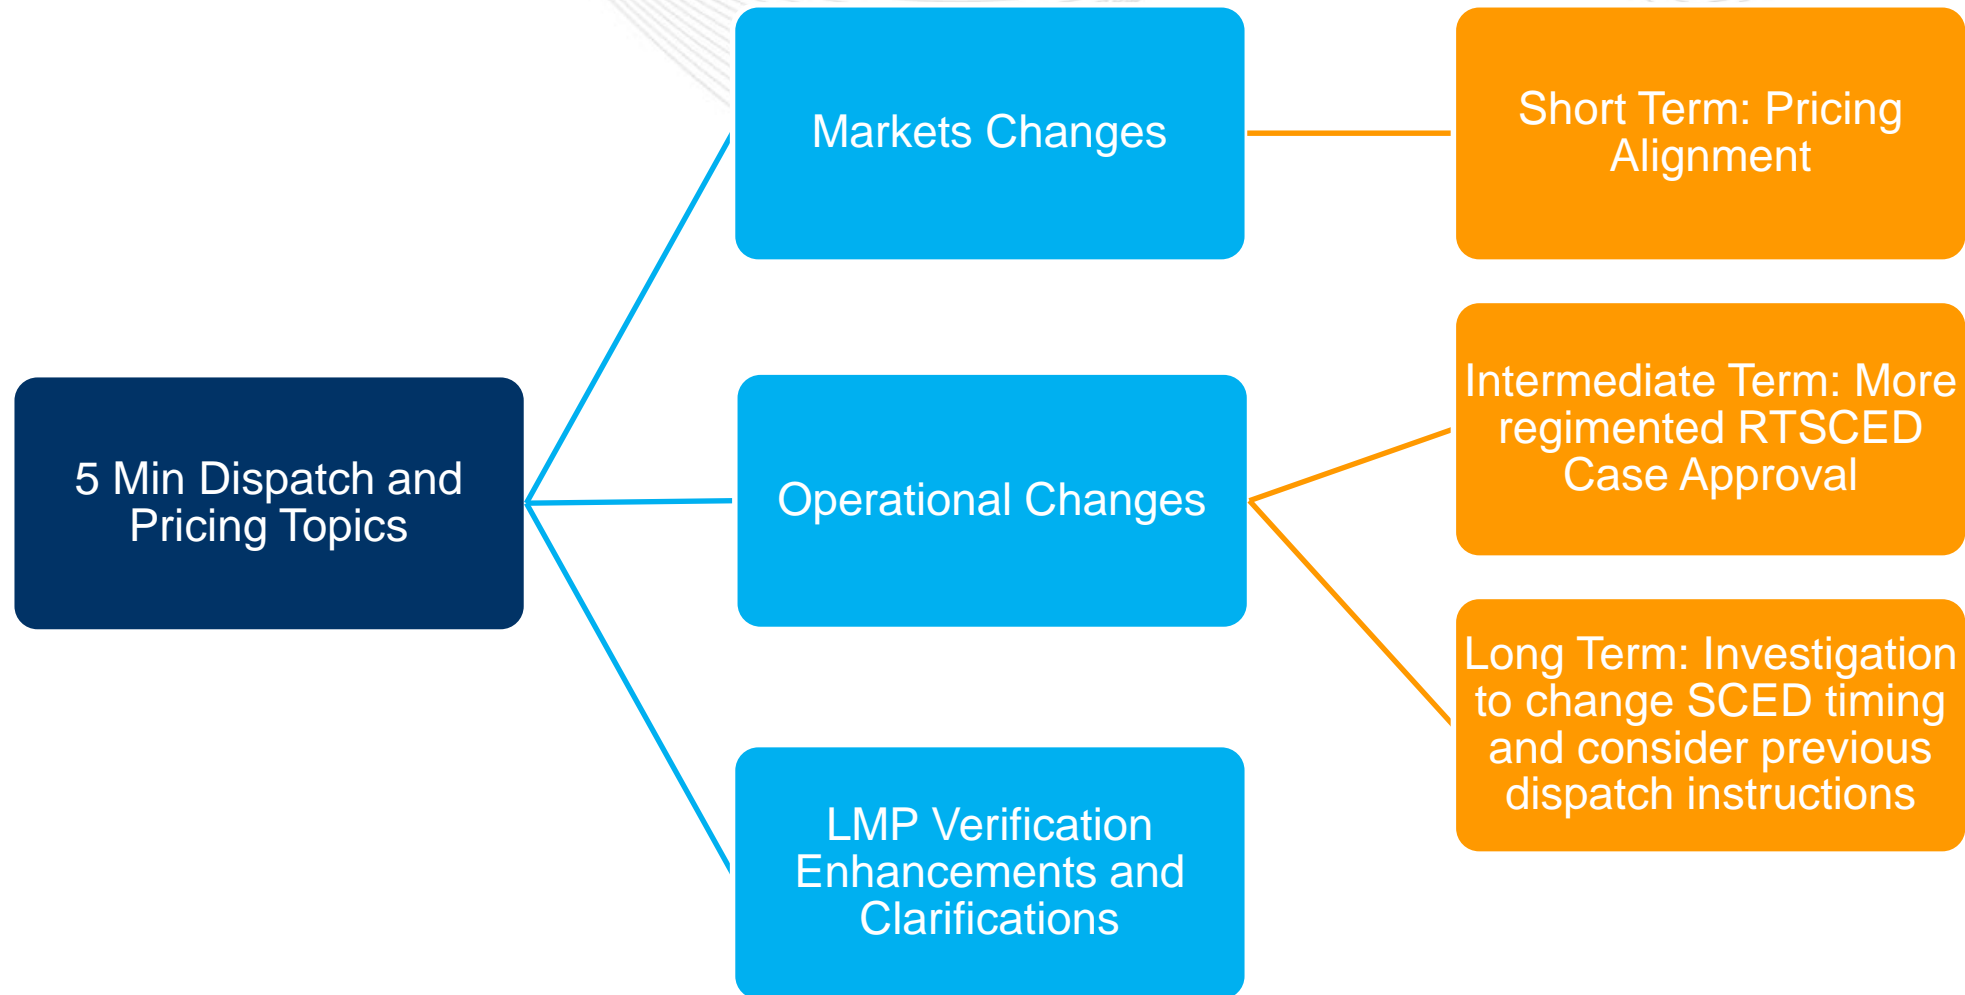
5 Min Dispatch and Pricing Topics

Markets Changes

Short Term: Pricing Alignment

Operational Changes

Intermediate Term: More regimented RTSCED Case Approval

Long Term: Investigation to change SCED timing and consider previous dispatch instructions

LMP Verification Enhancements and Clarifications